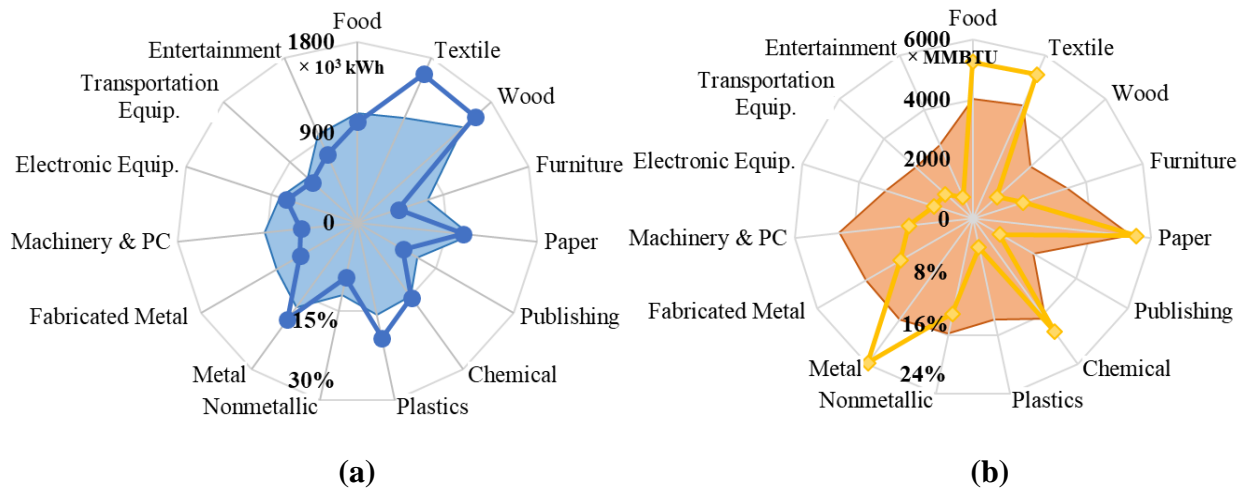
Food
Textile
Wood
Furniture
Paper
Publishing
Chemical
Plastics
Nonmetallic
Metal
Fabricated Metal
Machinery & PC
Electronic Equip.
Transportation Equip.
Entertainment
1800
$\times 10^3$ kWh
900
0
15%
30%

(a)

Food
Textile
Wood
Furniture
Paper
Publishing
Chemical
Plastics
Nonmetallic
Metal
Fabricated Metal
Machinery & PC
Electronic Equip.
Transportation Equip.
Entertainment
6000
× MMBTU
4000
2000
0
8%
16%
24%

(b)